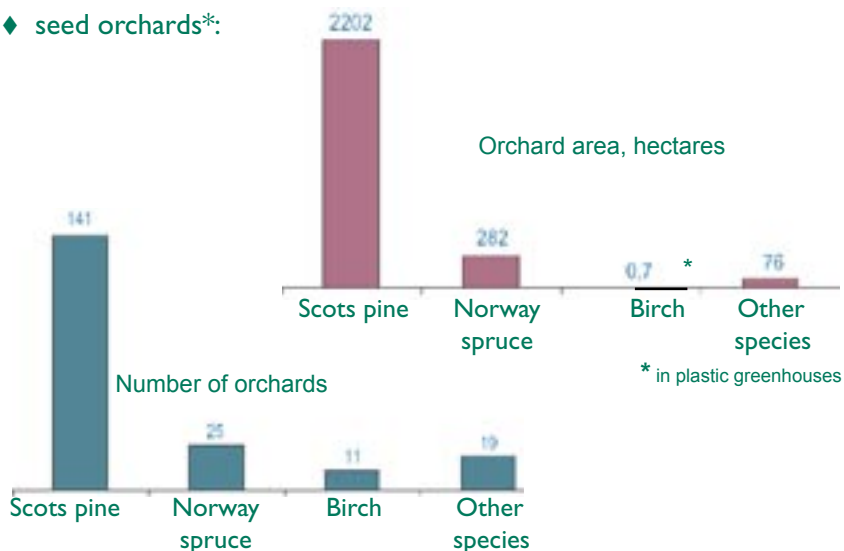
♦ seed orchards*:

Orchard area, hectares

2202
282
0,7 *
76

Scots pine
Norway spruce
Birch
Other species

* in plastic greenhouses

Number of orchards

141
25
11
19

Scots pine
Norway spruce
Birch
Other species